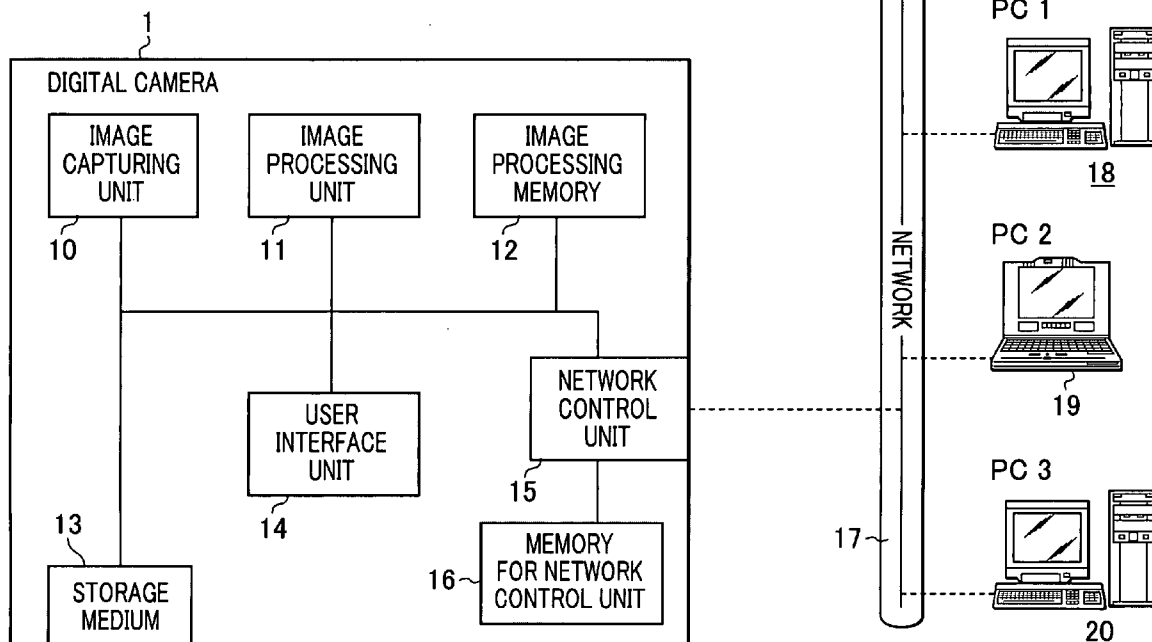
1

DIGITAL CAMERA

IMAGE CAPTURING UNIT

10

IMAGE PROCESSING UNIT

11

IMAGE PROCESSING MEMORY

12

USER INTERFACE UNIT

14

NETWORK CONTROL UNIT

15

13

STORAGE MEDIUM

16

MEMORY FOR NETWORK CONTROL UNIT

NETWORK

17

PC 1

18

PC 2

19

PC 3

20